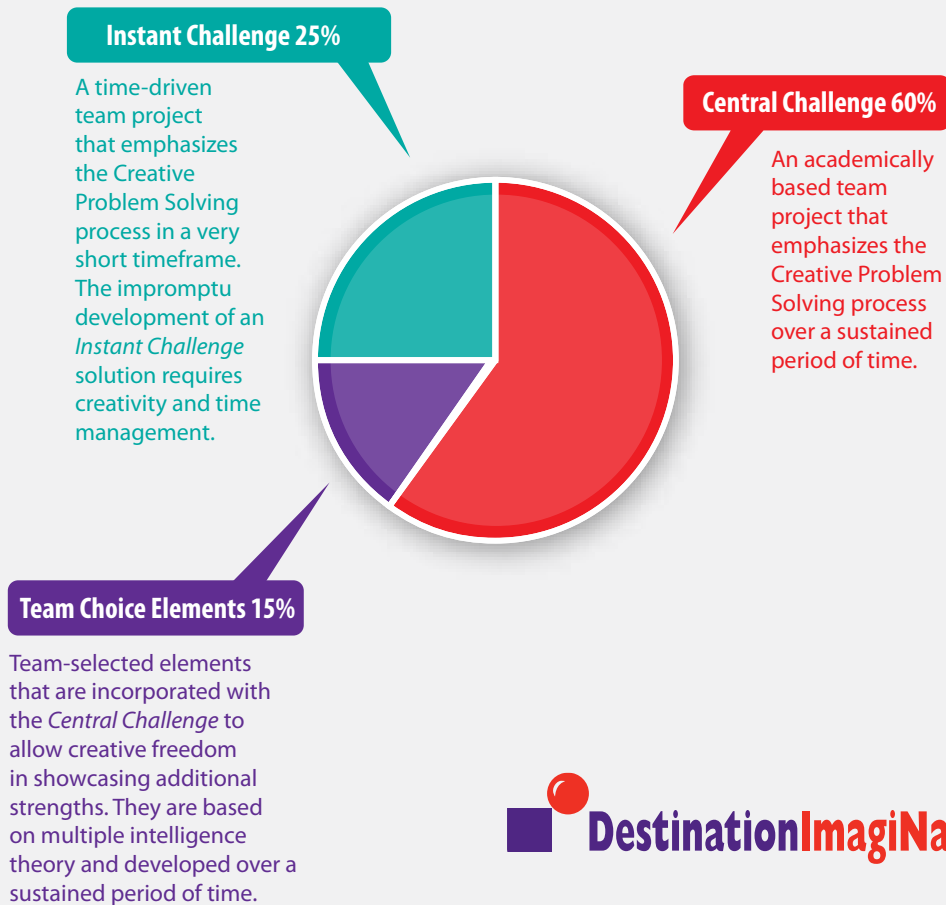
Instant Challenge 25%

A time-driven team project that emphasizes the Creative Problem Solving process in a very short timeframe. The impromptu development of an *Instant Challenge* solution requires creativity and time management.

Central Challenge 60%

An academically based team project that emphasizes the Creative Problem Solving process over a sustained period of time.

Team Choice Elements 15%

Team-selected elements that are incorporated with the *Central Challenge* to allow creative freedom in showcasing additional strengths. They are based on multiple intelligence theory and developed over a sustained period of time.

DestinationImagiNa